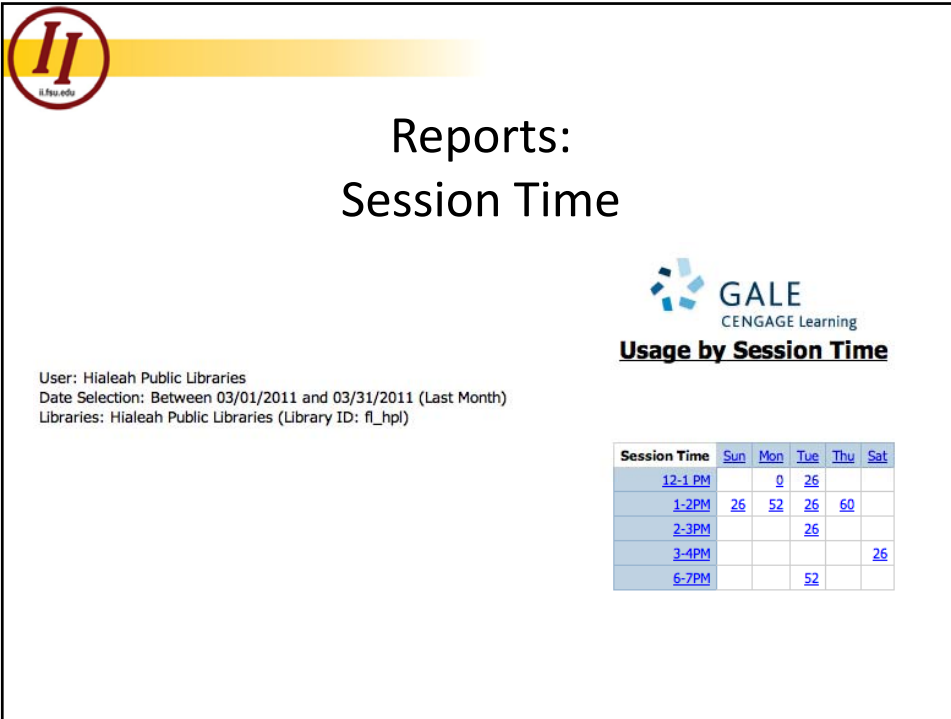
II
ii.fsu.edu

Reports:
Session Time

GALE
CENGAGE Learning

Usage by Session Time

User: Hialeah Public Libraries
Date Selection: Between 03/01/2011 and 03/31/2011 (Last Month)
Libraries: Hialeah Public Libraries (Library ID: fl_hpl)

| Session Time | Sun | Mon | Tue | Thu | Sat |
|---|---|---|---|---|---|
| 12-1 PM | | 0 | 26 | | |
| 1-2PM | 26 | 52 | 26 | 60 | |
| 2-3PM | | | 26 | | |
| 3-4PM | | | | | 26 |
| 6-7PM | | | 52 | | |